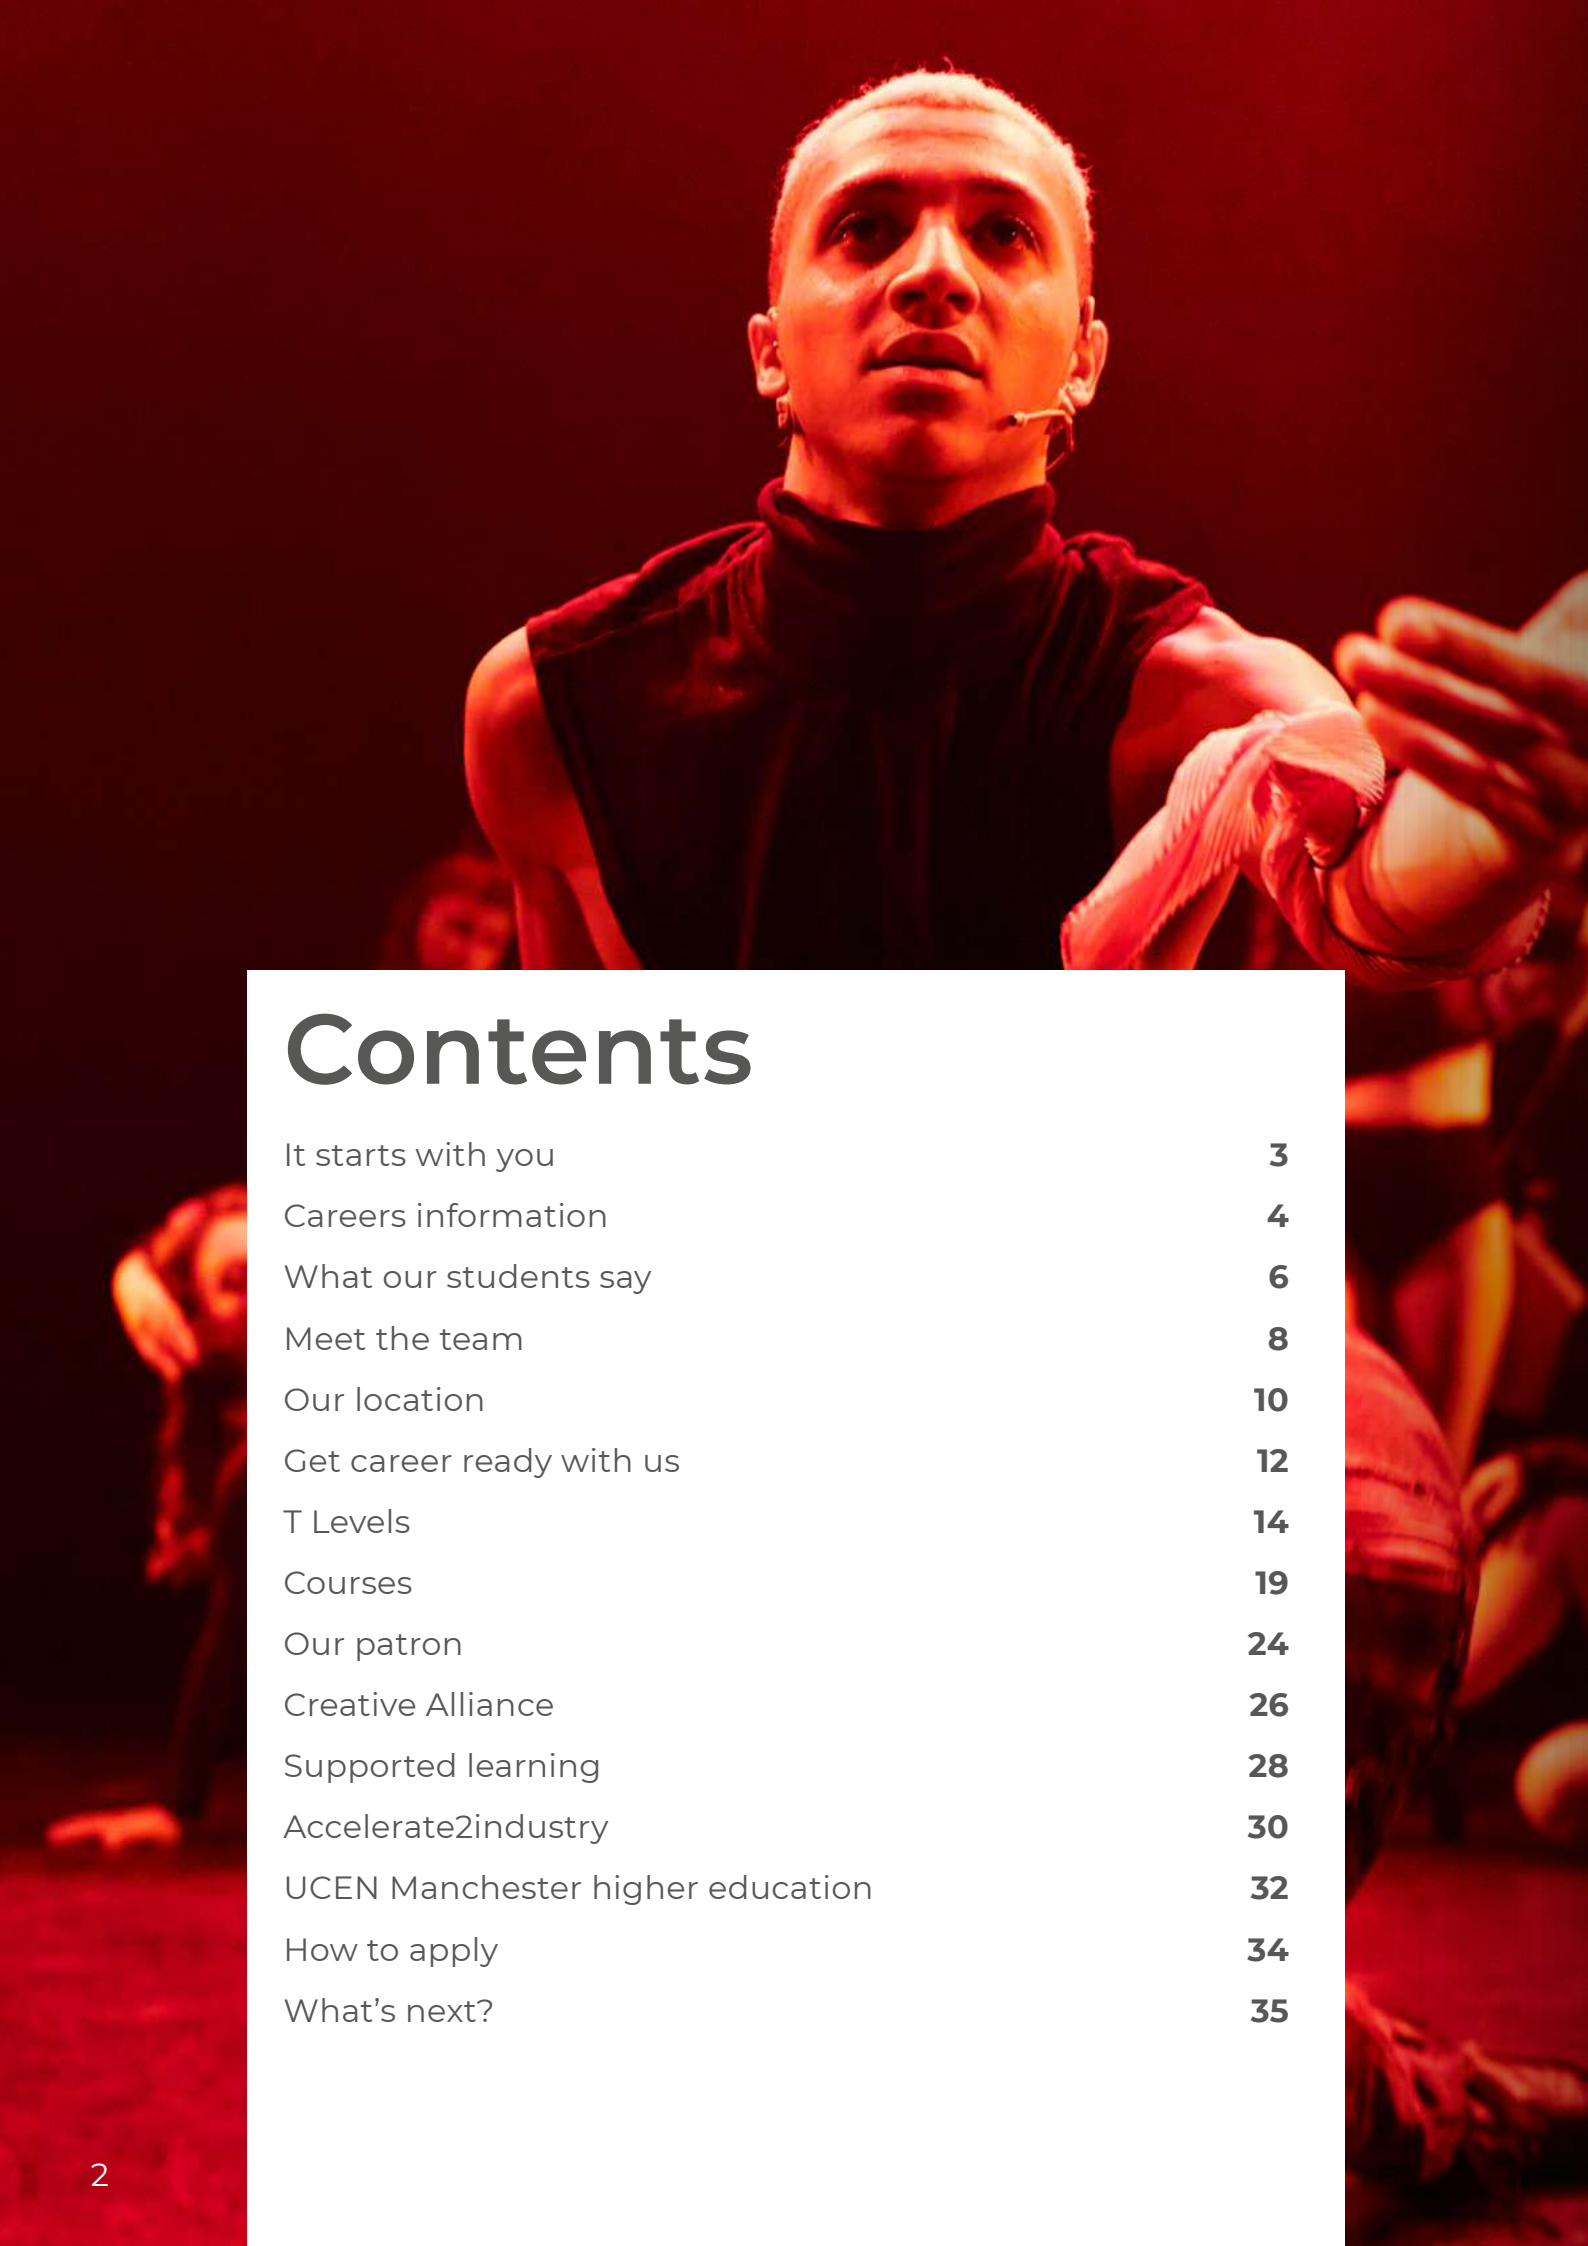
Contents

| | |
|---|---|
| It starts with you | 3 |
| Careers information | 4 |
| What our students say | 6 |
| Meet the team | 8 |
| Our location | 10 |
| Get career ready with us | 12 |
| T Levels | 14 |
| Courses | 19 |
| Our patron | 24 |
| Creative Alliance | 26 |
| Supported learning | 28 |
| Accelerate2industry | 30 |
| UCEN Manchester higher education | 32 |
| How to apply | 34 |
| What's next? | 35 |

2